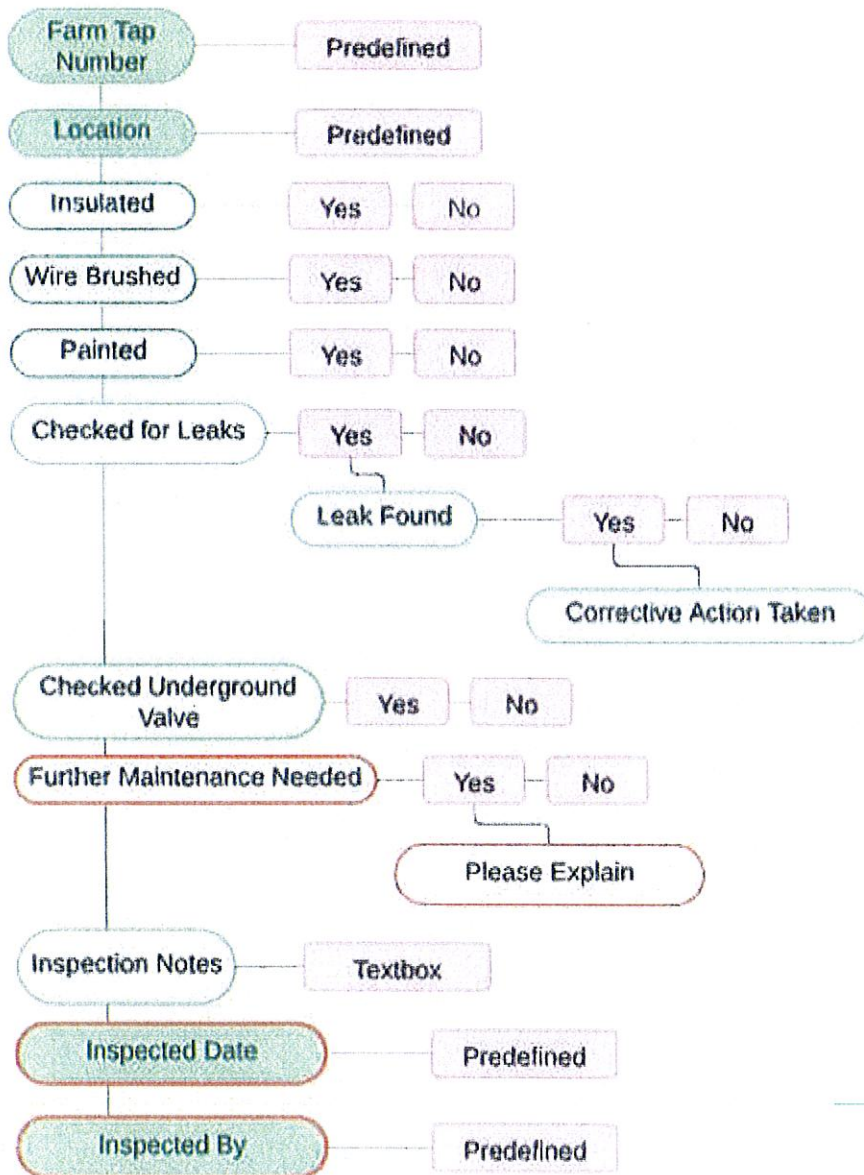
Farm Tap Number
Predefined

Location
Predefined

Insulated
Yes
No

Wire Brushed
Yes
No

Painted
Yes
No

Checked for Leaks
Yes
No

Leak Found
Yes
No

Corrective Action Taken

Checked Underground Valve
Yes
No

Further Maintenance Needed
Yes
No

Please Explain

Inspection Notes
Textbox

Inspected Date
Predefined

Inspected By
Predefined